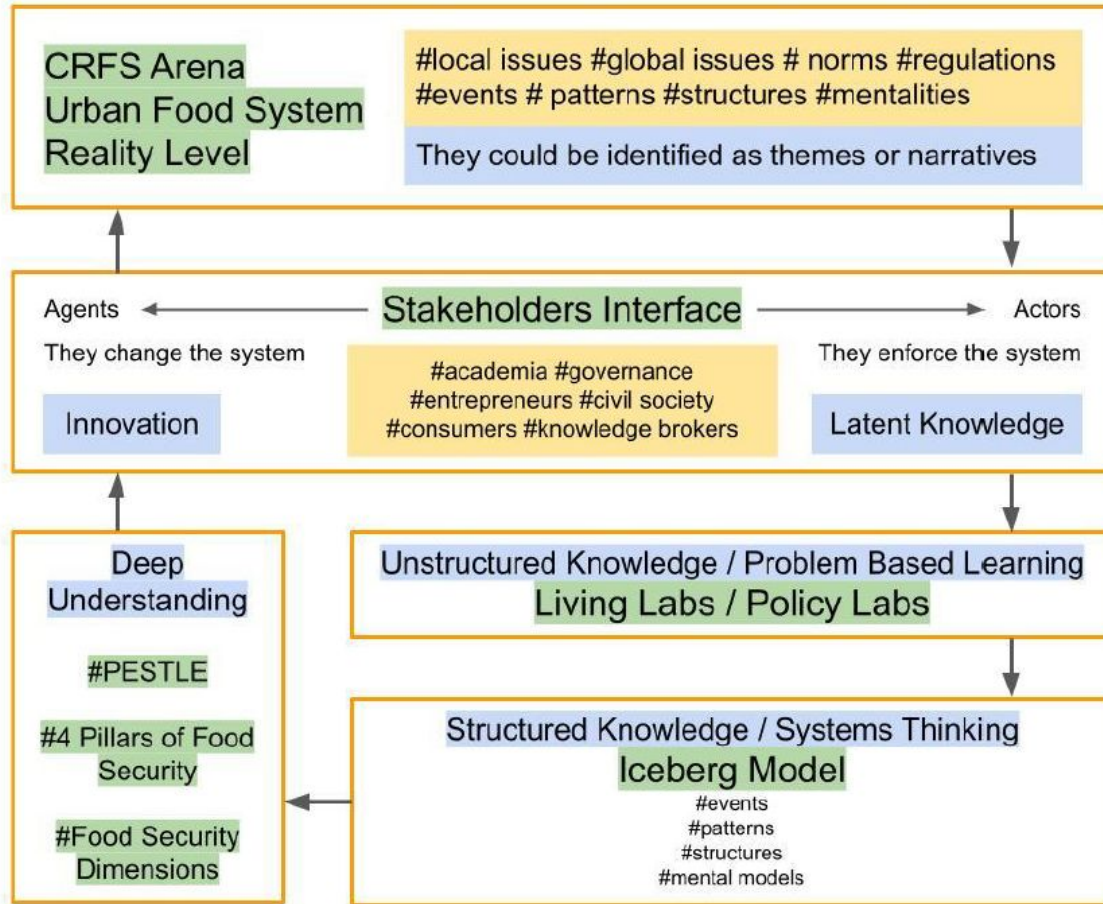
CRFS Arena
Urban Food System
Reality Level

#local issues #global issues # norms #regulations #events # patterns #structures #mentalities

They could be identified as themes or narratives

Agents

Stakeholders Interface

Actors

They change the system

#academia #governance #entrepreneurs #civil society #consumers #knowledge brokers

They enforce the system

Innovation

Latent Knowledge

Deep Understanding

#PESTLE

#4 Pillars of Food Security

#Food Security Dimensions

Unstructured Knowledge / Problem Based Learning
Living Labs / Policy Labs

Structured Knowledge / Systems Thinking
Iceberg Model
#events
#patterns
#structures
#mental models